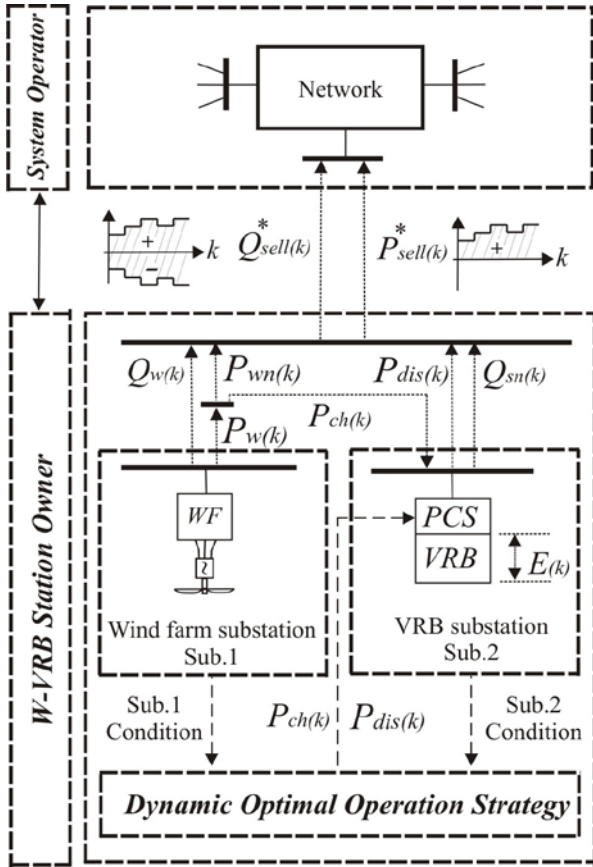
System Operator

Network

+

−

$k$

$Q^*_{sell(k)}$

$P^*_{sell(k)}$

+

$k$

W-VRB Station Owner

$Q_{w(k)}$

$P_{wn(k)}$

$P_{dis(k)}$

$Q_{sn(k)}$

$P_{ch(k)}$

$P_{w(k)}$

WF

PCS

VRB

$E_{(k)}$

Wind farm substation Sub.1

VRB substation Sub.2

Sub.1 Condition

$P_{ch(k)}$

$P_{dis(k)}$

Sub.2 Condition

Dynamic Optimal Operation Strategy